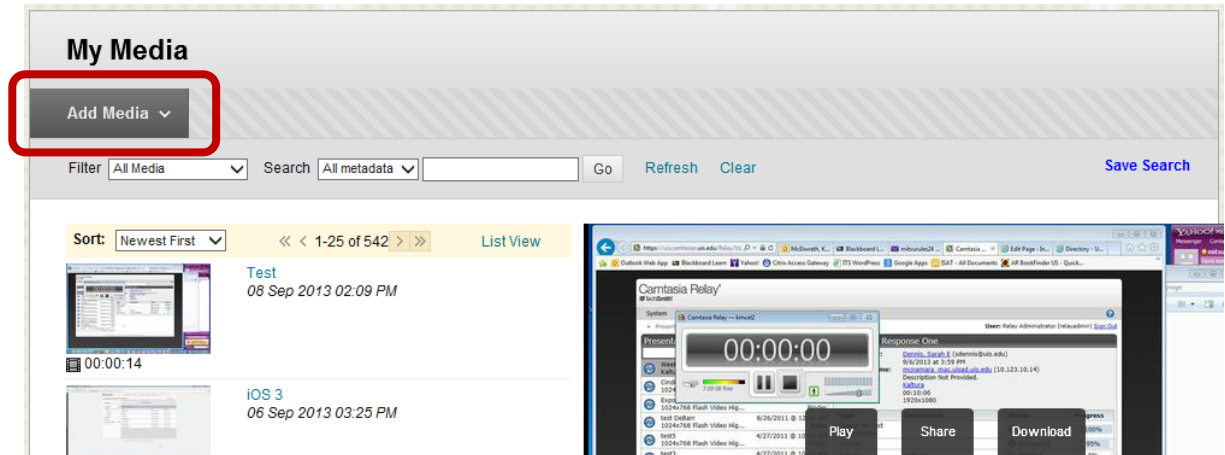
My Media

Add Media

Filter All Media Search All metadata Go Refresh Clear Save Search

Sort: Newest First 1-25 of 542 List View

Test
08 Sep 2013 02:09 PM
00:00:14

iOS 3
06 Sep 2013 03:25 PM

Camtasia Relay

00:00:00

Response One

Play Share Download